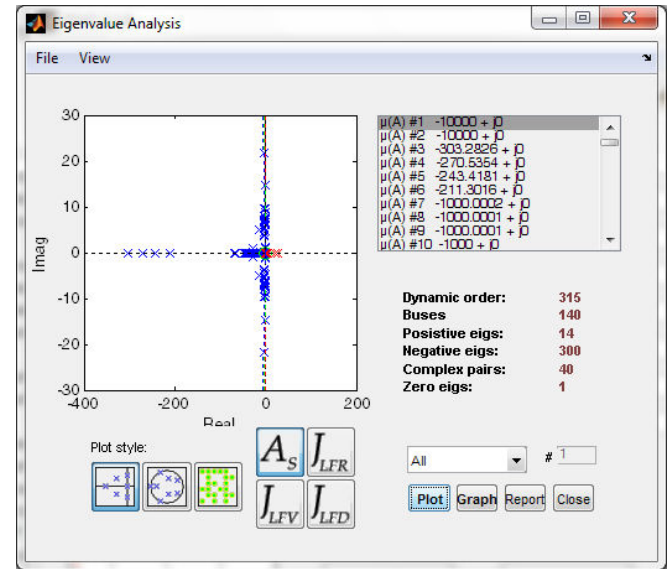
Eigenvalue Analysis

File View

30
20
10
0
-10
-20
-30
-400 -200 0 200
Imag
Real

μ(A) #1 -10000 + j0
μ(A) #2 -10000 + j0
μ(A) #3 -303.2826 + j0
μ(A) #4 -270.5354 + j0
μ(A) #5 -243.4181 + j0
μ(A) #6 -211.3016 + j0
μ(A) #7 -1000.0002 + j0
μ(A) #8 -1000.0001 + j0
μ(A) #9 -1000.0001 + j0
μ(A) #10 -1000 + j0

| | |
|---|---|
| Dynamic order: | 315 |
| Buses | 140 |
| Posistive eigs: | 14 |
| Negative eigs: | 300 |
| Complex pairs: | 40 |
| Zero eigs: | 1 |

Plot style:

$A_S$ $J_{LFR}$ $J_{LFV}$ $J_{LFD}$

All # 1

Plot Graph Report Close